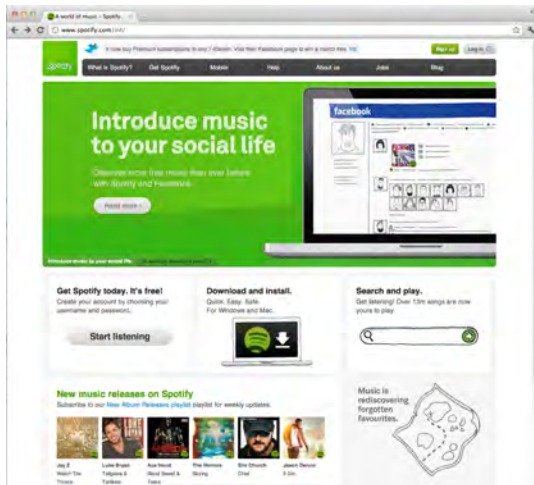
A world of music - Spotify

www.spotify.com/int/

Spotify

What is Spotify? Get Spotify Mobile Help About us Jobs Blog

Sign up Log in

Introduce music to your social life

Discover more free music than ever before with Spotify and Facebook.

Read more

facebook

Get Spotify today. It's free!

Create your account by choosing your username and password.

Start listening

Download and install.

Quick. Easy. Safe. For Windows and Mac.

Search and play.

Get listening! Over 13m songs are now yours to play.

New music releases on Spotify

Subscribe to our New Album Releases playlist playlist for weekly updates.

Jay Z

Luke Bryan

Ace Hood

The Wombats

Eric Church

Jason Derulo

Music is rediscovering forgotten favourites.